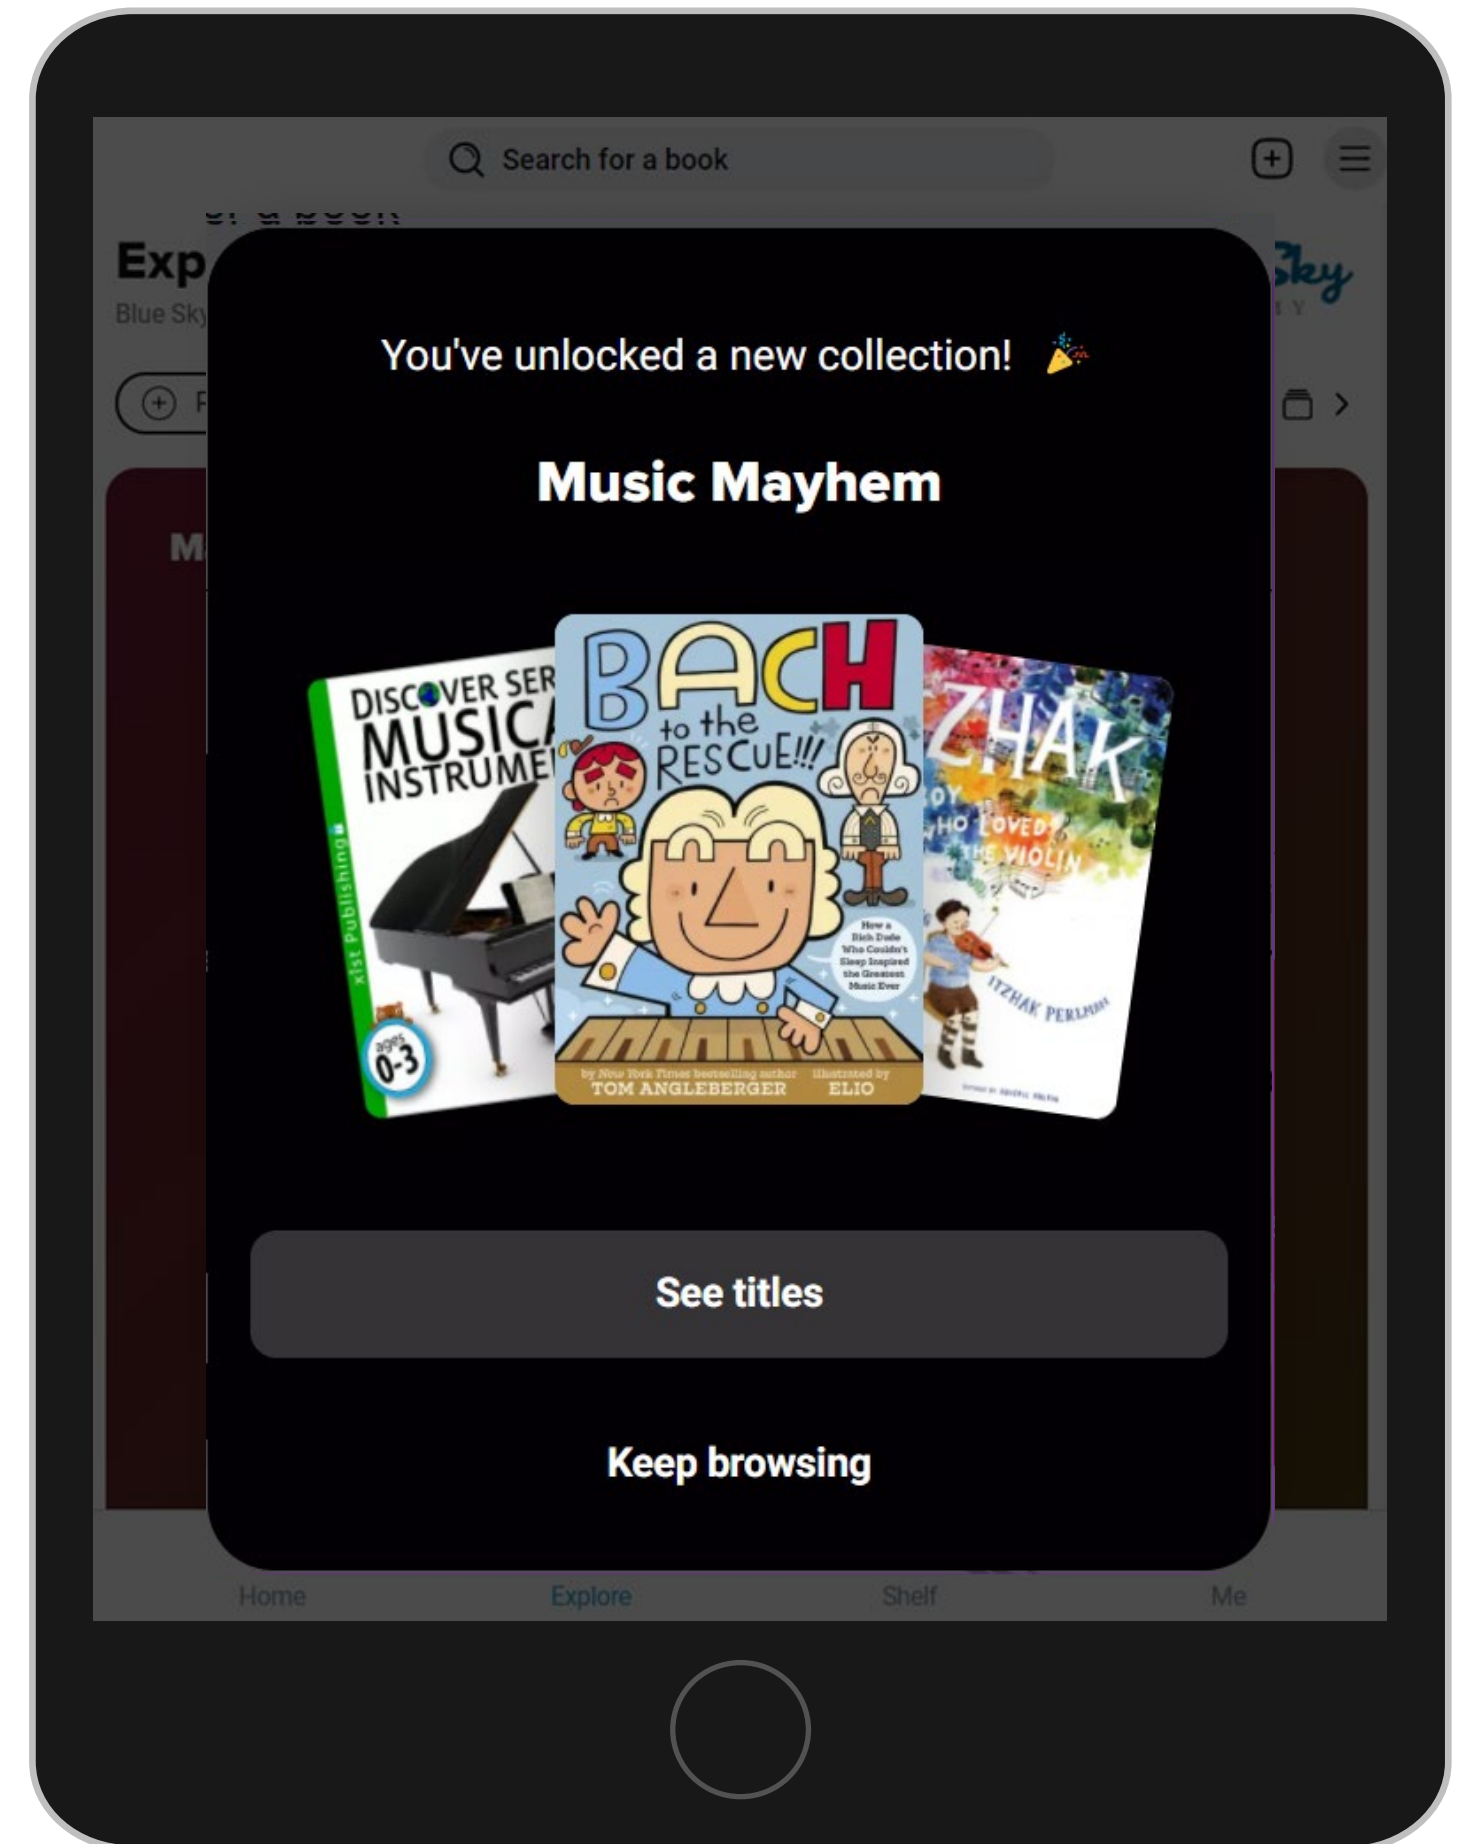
Search for a book

Exp

Blue Sky

Sky

M

You've unlocked a new collection! 🎉

Music Mayhem

DISCOVER SER

MUSICA

INSTRUME

xist Publishing

ages 0-3

BACH to the RESCUE!!!

How a Rich Dude Who Couldn't Sleep Inspired the Greatest Music Ever

by New York Times bestselling author TOM ANGLEBERGER

illustrated by ELIO

ZHAK

BOY WHO LOVED THE VIOLIN

ITZHAK PERLMAN

See titles

Keep browsing

Home

Explore

Shelf

Me